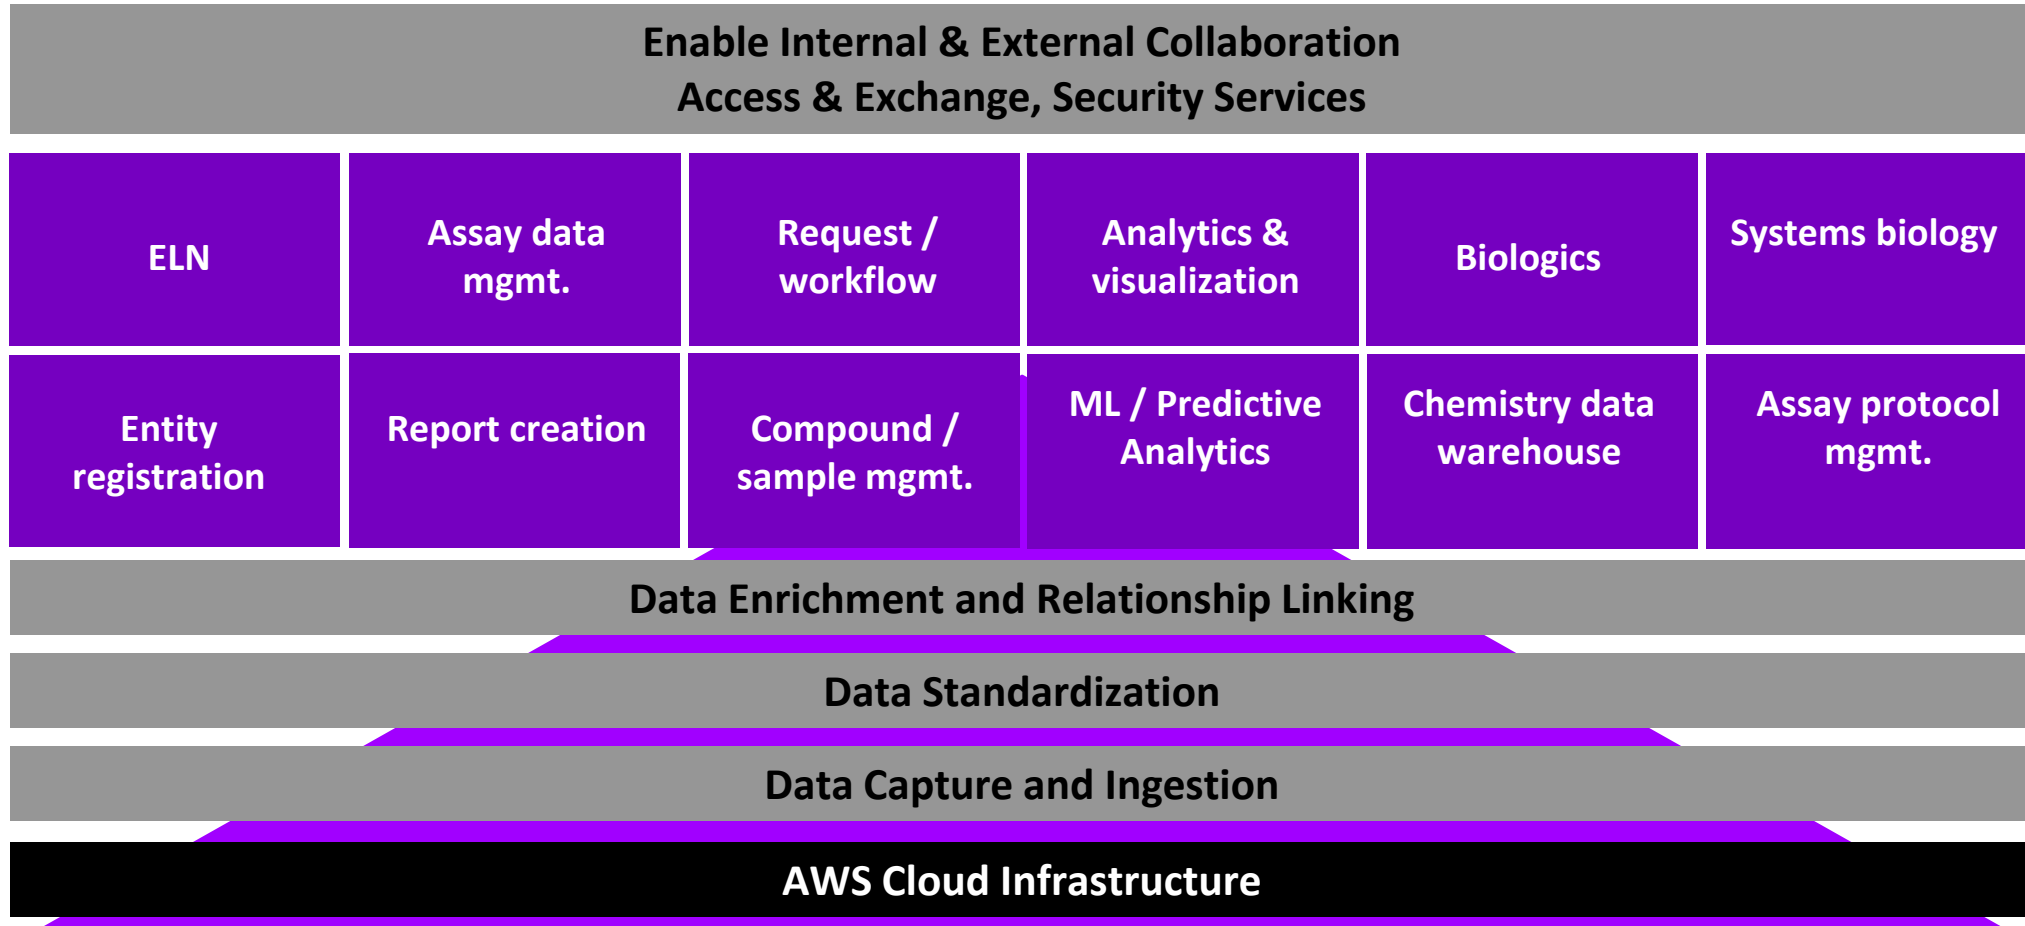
Enable Internal & External Collaboration
Access & Exchange, Security Services

ELN

Assay data mgmt.

Request / workflow

Analytics & visualization

Biologics

Systems biology

Entity registration

Report creation

Compound / sample mgmt.

ML / Predictive Analytics

Chemistry data warehouse

Assay protocol mgmt.

Data Enrichment and Relationship Linking

Data Standardization

Data Capture and Ingestion

AWS Cloud Infrastructure